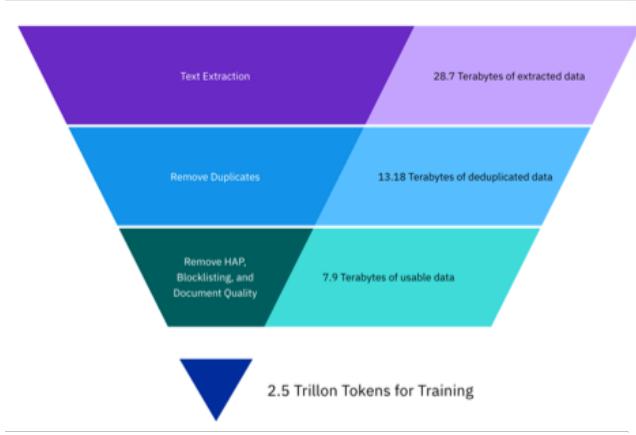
Text Extraction

28.7 Terabytes of extracted data

Remove Duplicates

13.18 Terabytes of deduplicated data

Remove HAP, Blocklisting, and Document Quality

7.9 Terabytes of usable data

2.5 Trillon Tokens for Training